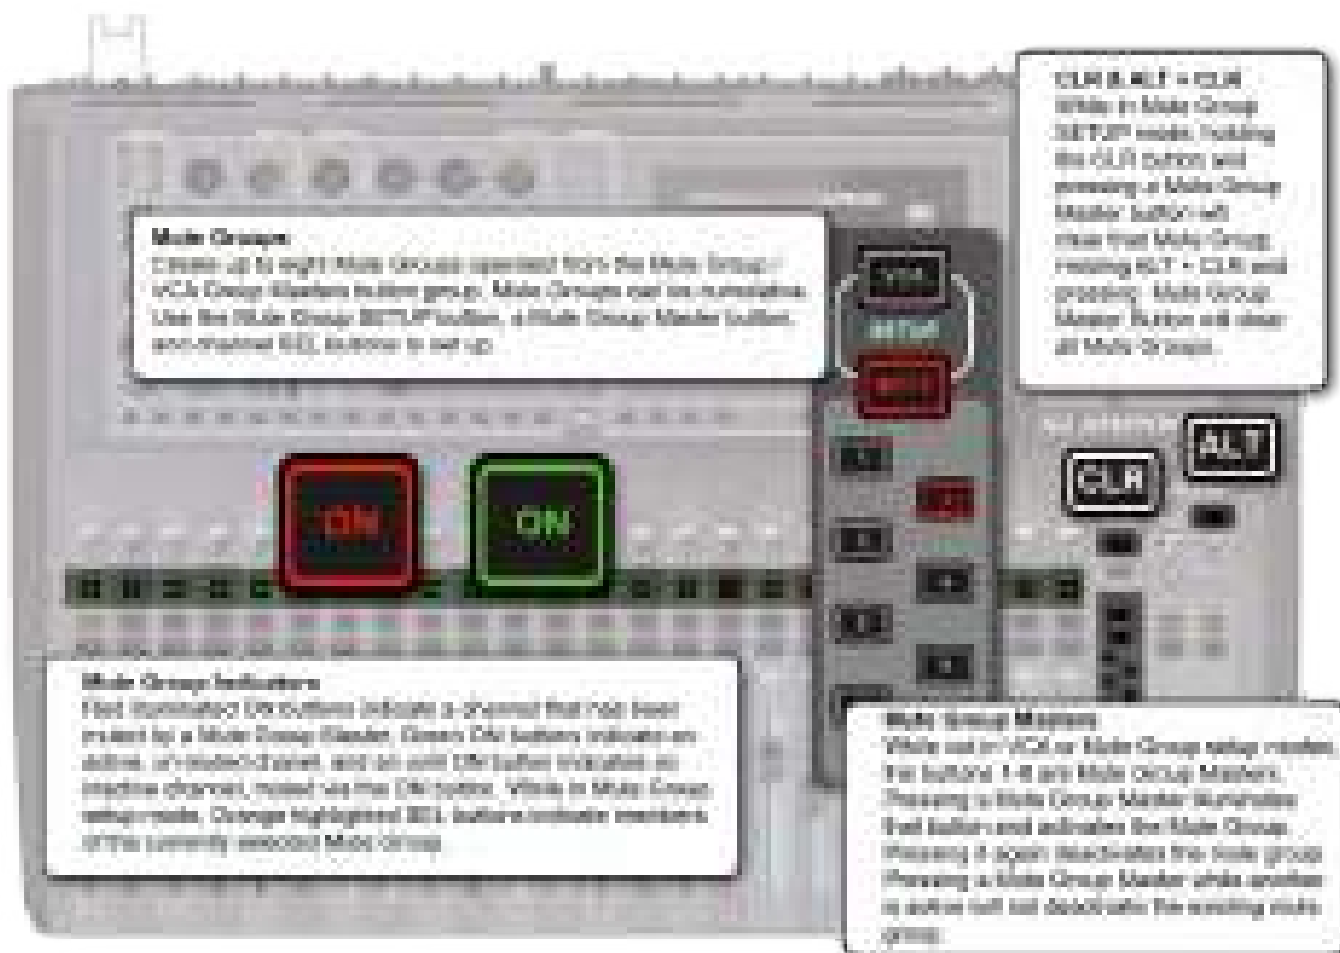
CLR & ALT + CLR
While in Mute Group SETUP mode, holding the CLR button and pressing a Mute Group Master button will clear that Mute Group. Holding ALT + CLR and pressing a Mute Group Master button will clear all Mute Groups.

Mute Groups
Create up to eight Mute Groups operated from the Mute Group / VCA Group Masters button group. Mute Groups can be cumulative. Use the Mute Group SETUP button, a Mute Group Master button and channel SEL buttons to set up.

VCA

SETUP

MUTE

ALT

CLR

ON

ON

Mute Group Indicators
Red illuminated ON buttons indicate a channel that has been muted by a Mute Group Master. Green ON buttons indicate an active, un-muted channel, and an unlit ON button indicates an inactive channel, muted via the ON button. While in Mute Group setup mode, Orange highlighted SEL buttons indicate members of the currently selected Mute Group.

Mute Group Masters
While not in VCA or Mute Group setup modes, the buttons 1-8 are Mute Group Masters. Pressing a Mute Group Master illuminates that button and activates the Mute Group. Pressing it again deactivates the mute group. Pressing a Mute Group Master while another is active will not deactivate the existing mute group.